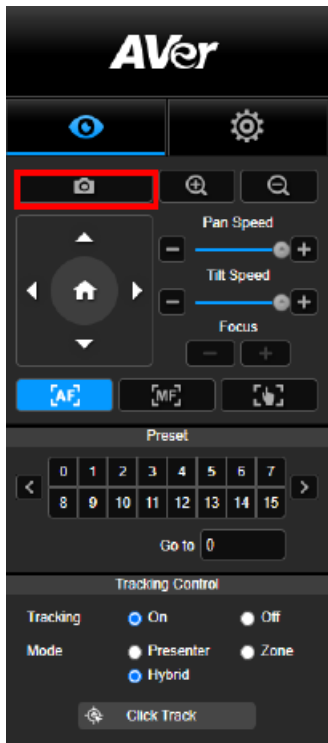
AVer

Pan Speed

Tilt Speed

Focus

AF
MF

Preset

| 0 | 1 | 2 | 3 | 4 | 5 | 6 | 7 |
|---|---|---|---|---|---|---|---|
| 8 | 9 | 10 | 11 | 12 | 13 | 14 | 15 |

Go to 0

Tracking Control

Tracking On Off

Mode Presenter Zone

Hybrid

Click Track